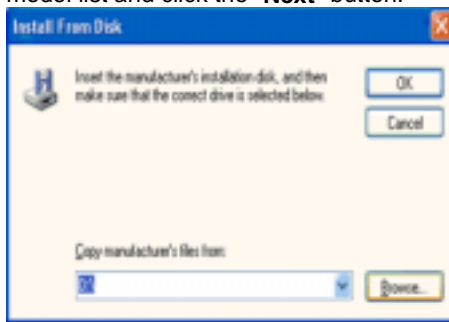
model list and click the "Next" button.

Install From Disk

Insert the manufacturer's installation disk, and then make sure that the correct drive is selected below.

OK

Cancel

Copy manufacturer's files from:

A:\

Browse...